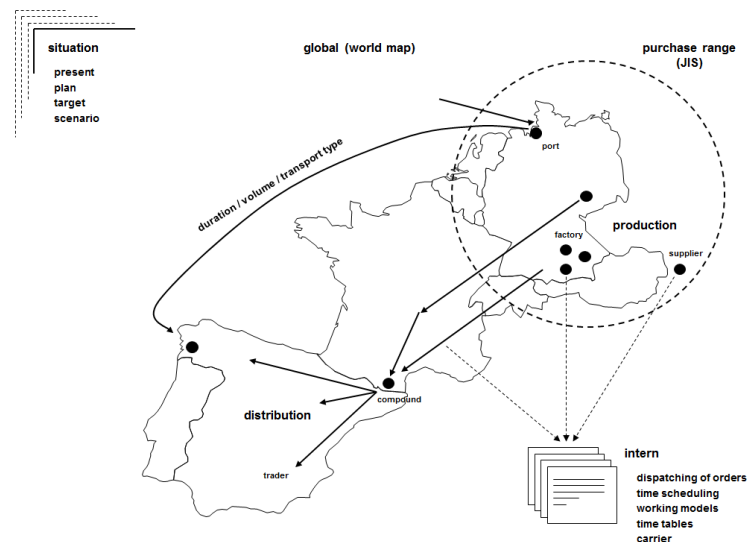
situation
present
plan
target
scenario

global (world map)

purchase range
(JIS)

duration / volume / transport type

port

production

factory

supplier

compound

distribution

trader

intern
dispatching of orders
time scheduling
working models
time tables
carrier